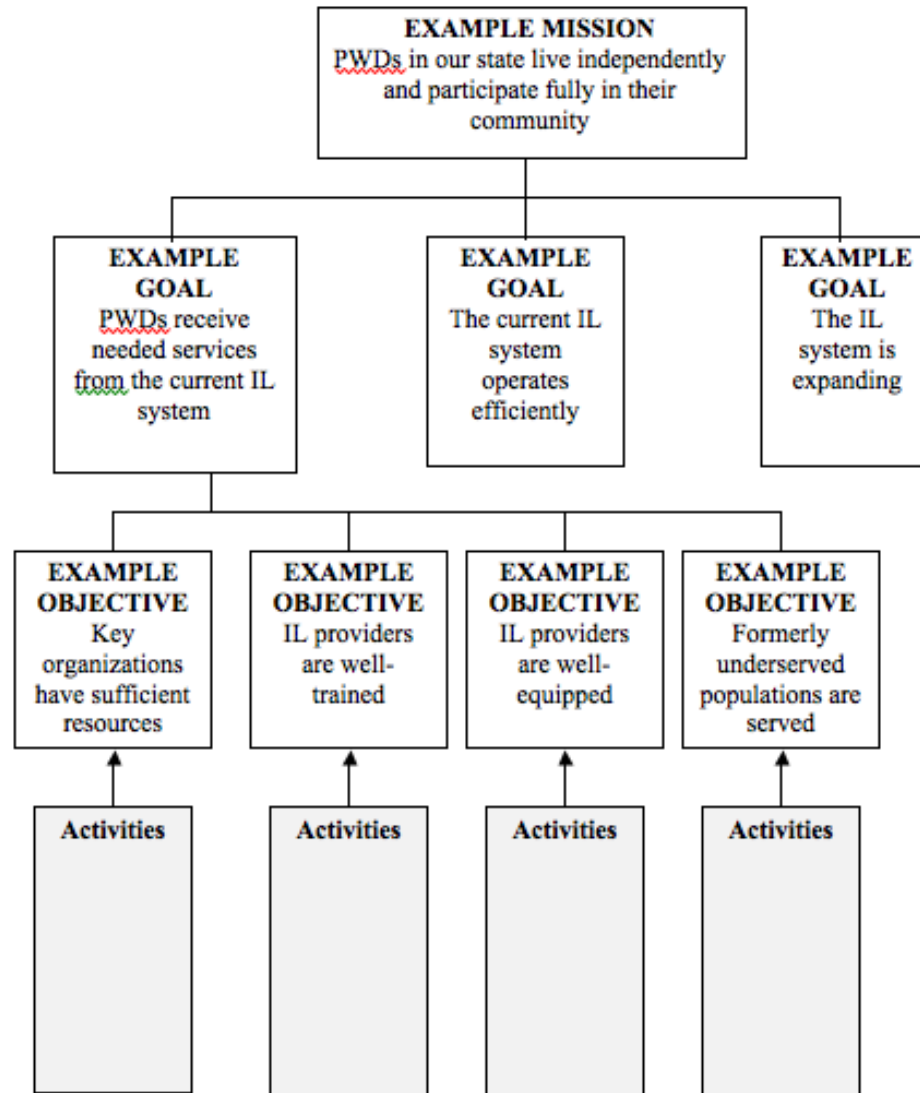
EXAMPLE MISSION
PWDs in our state live independently and participate fully in their community

EXAMPLE GOAL
PWDs receive needed services from the current IL system

EXAMPLE GOAL
The current IL system operates efficiently

EXAMPLE GOAL
The IL system is expanding

EXAMPLE OBJECTIVE
Key organizations have sufficient resources

EXAMPLE OBJECTIVE
IL providers are well-trained

EXAMPLE OBJECTIVE
IL providers are well-equipped

EXAMPLE OBJECTIVE
Formerly underserved populations are served

Activities

Activities

Activities

Activities